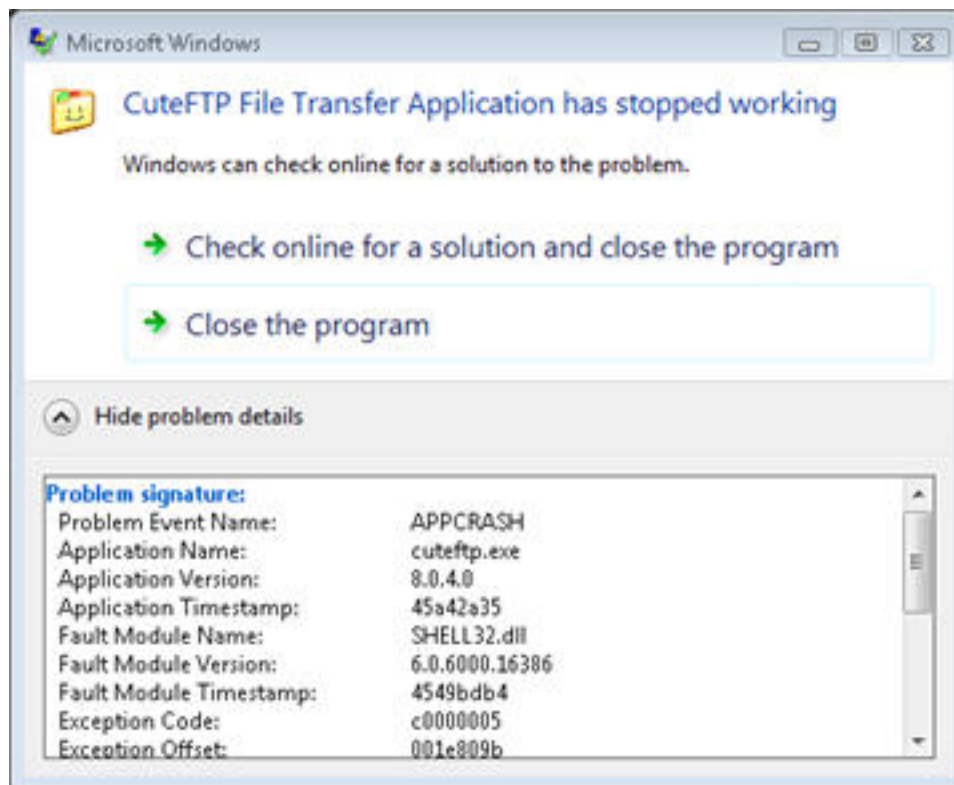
Microsoft Windows

CuteFTP File Transfer Application has stopped working

Windows can check online for a solution to the problem.

Check online for a solution and close the program

Close the program

Hide problem details

Problem signature:

| | |
|---|---|
| Problem Event Name: | APPCRASH |
| Application Name: | cuteftp.exe |
| Application Version: | 8.0.4.0 |
| Application Timestamp: | 45a42a35 |
| Fault Module Name: | SHELL32.dll |
| Fault Module Version: | 6.0.6000.16386 |
| Fault Module Timestamp: | 4549bdb4 |
| Exception Code: | c0000005 |
| Exception Offset: | 001e809b |